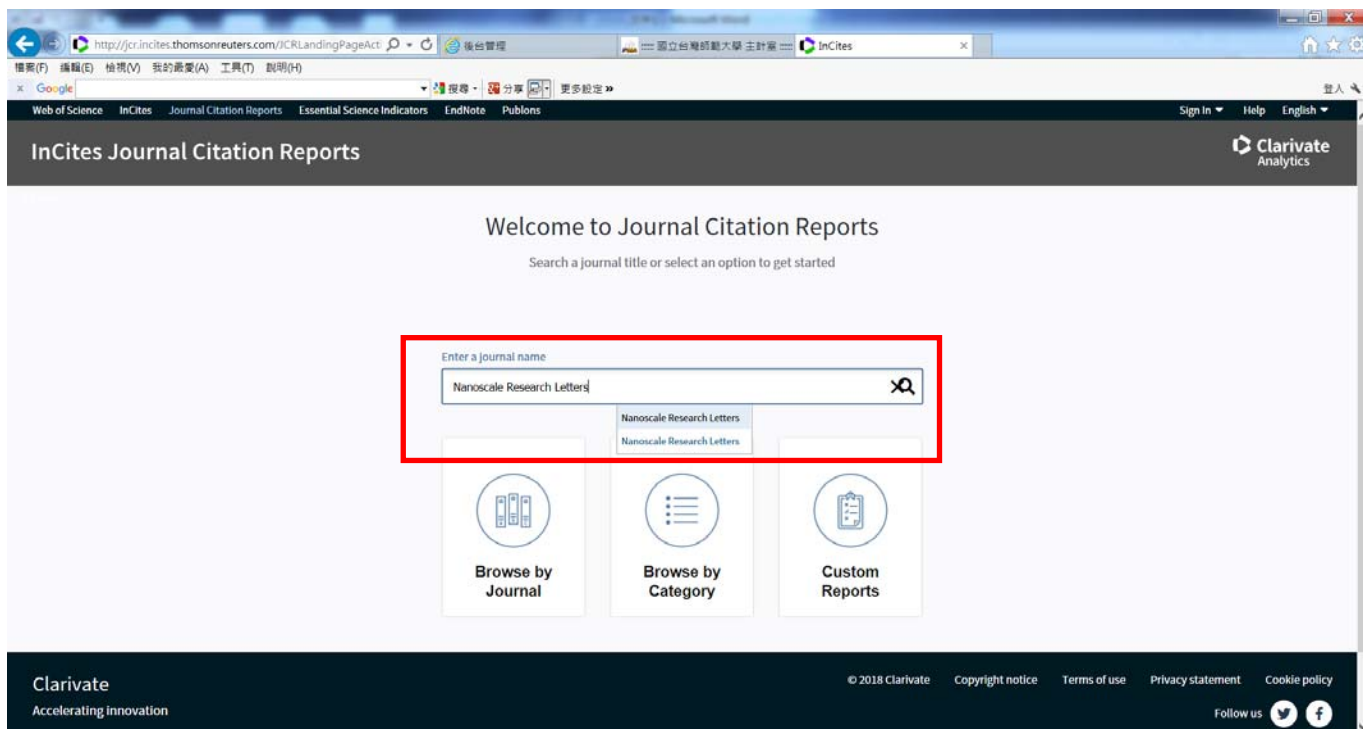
Microsoft Word

http://jcr.incites.thomsonreuters.com/JCRLandingPageActi

後台管理

國立台灣師範大學 主計室

InCites

檔案(F) 編輯(E) 檢視(V) 我的最愛(A) 工具(T) 說明(H)

Google

搜尋 分享 更多設定 »

登入

Web of Science InCites Journal Citation Reports Essential Science Indicators EndNote Publons

Sign In Help English

InCites Journal Citation Reports

Clarivate Analytics

Welcome to Journal Citation Reports

Search a journal title or select an option to get started

Enter a journal name

Nanoscale Research Letters

Nanoscale Research Letters

Nanoscale Research Letters

Browse by Journal

Browse by Category

Custom Reports

Clarivate

Accelerating innovation

© 2018 Clarivate Copyright notice Terms of use Privacy statement Cookie policy

Follow us